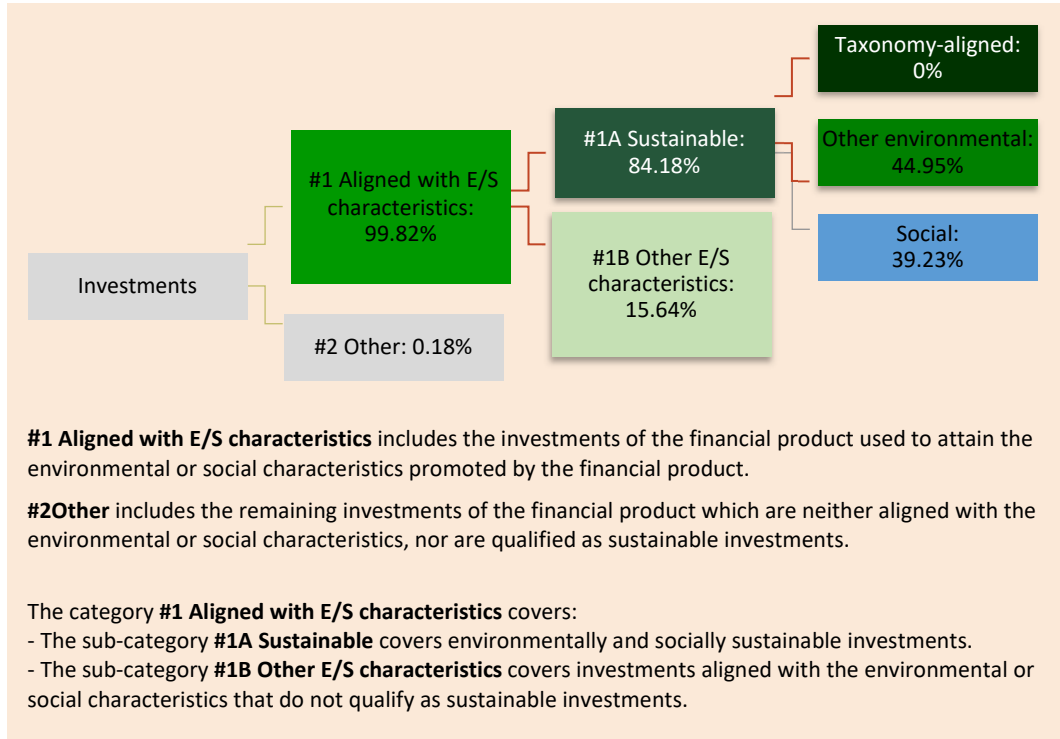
Investments

#1 Aligned with E/S characteristics: 99.82%

#2 Other: 0.18%

#1A Sustainable: 84.18%

#1B Other E/S characteristics: 15.64%

Taxonomy-aligned: 0%

Other environmental: 44.95%

Social: 39.23%

**#1 Aligned with E/S characteristics** includes the investments of the financial product used to attain the environmental or social characteristics promoted by the financial product.

**#2Other** includes the remaining investments of the financial product which are neither aligned with the environmental or social characteristics, nor are qualified as sustainable investments.

The category **#1 Aligned with E/S characteristics** covers:
- The sub-category **#1A Sustainable** covers environmentally and socially sustainable investments.
- The sub-category **#1B Other E/S characteristics** covers investments aligned with the environmental or social characteristics that do not qualify as sustainable investments.